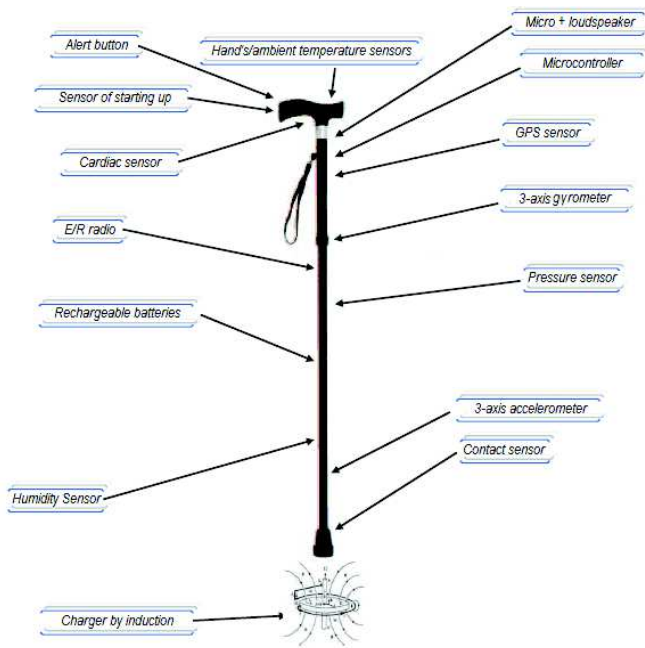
Alert button

Hand's/ambient temperature sensors

Micro + loudspeaker

Microcontroller

Sensor of starting up

Cardiac sensor

GPS sensor

3-axis gyrometer

E/R radio

Pressure sensor

Rechargeable batteries

3-axis accelerometer

Contact sensor

Humidity Sensor

Charger by induction